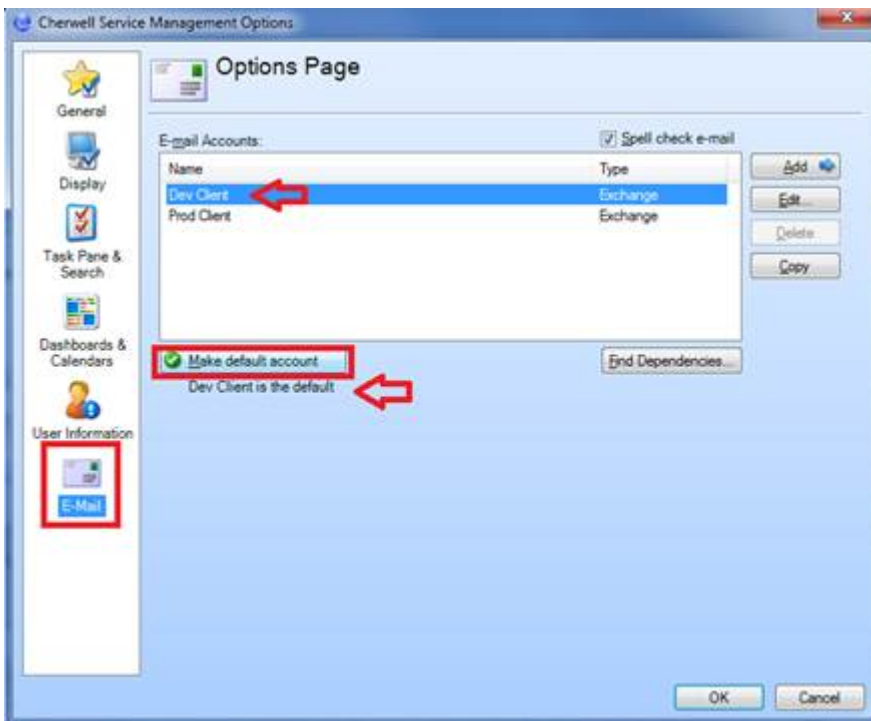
Cherwell Service Management Options

General

Display

Task Pane & Search

Dashboards & Calendars

User Information

E-Mail

Options Page

E-mail Accounts:

Spell check e-mail

| Name | Type |
|---|---|
| Dev Client | Exchange |
| Prod Client | Exchange |

Add

Edit...

Delete

Copy

Make default account

Dev Client is the default

Find Dependencies...

OK

Cancel